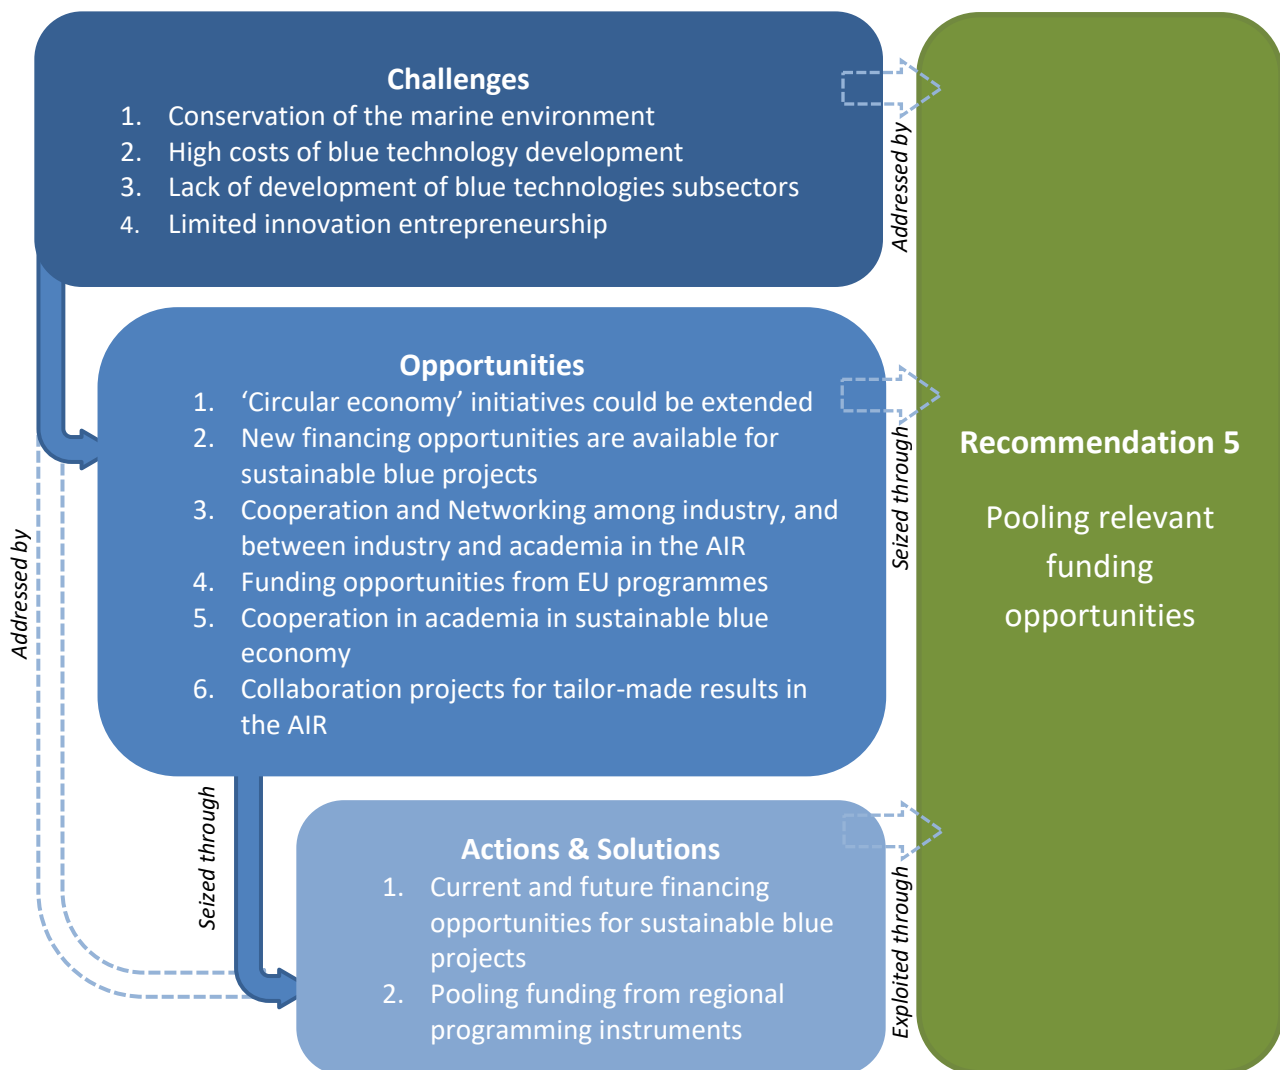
Challenges
1. Conservation of the marine environment
2. High costs of blue technology development
3. Lack of development of blue technologies subsectors
4. Limited innovation entrepreneurship

Addressed by

Opportunities
1. ‘Circular economy’ initiatives could be extended
2. New financing opportunities are available for sustainable blue projects
3. Cooperation and Networking among industry, and between industry and academia in the AIR
4. Funding opportunities from EU programmes
5. Cooperation in academia in sustainable blue economy
6. Collaboration projects for tailor-made results in the AIR

Seized through

Addressed by

Seized through

Actions & Solutions
1. Current and future financing opportunities for sustainable blue projects
2. Pooling funding from regional programming instruments

Exploited through

Recommendation 5

Pooling relevant funding opportunities